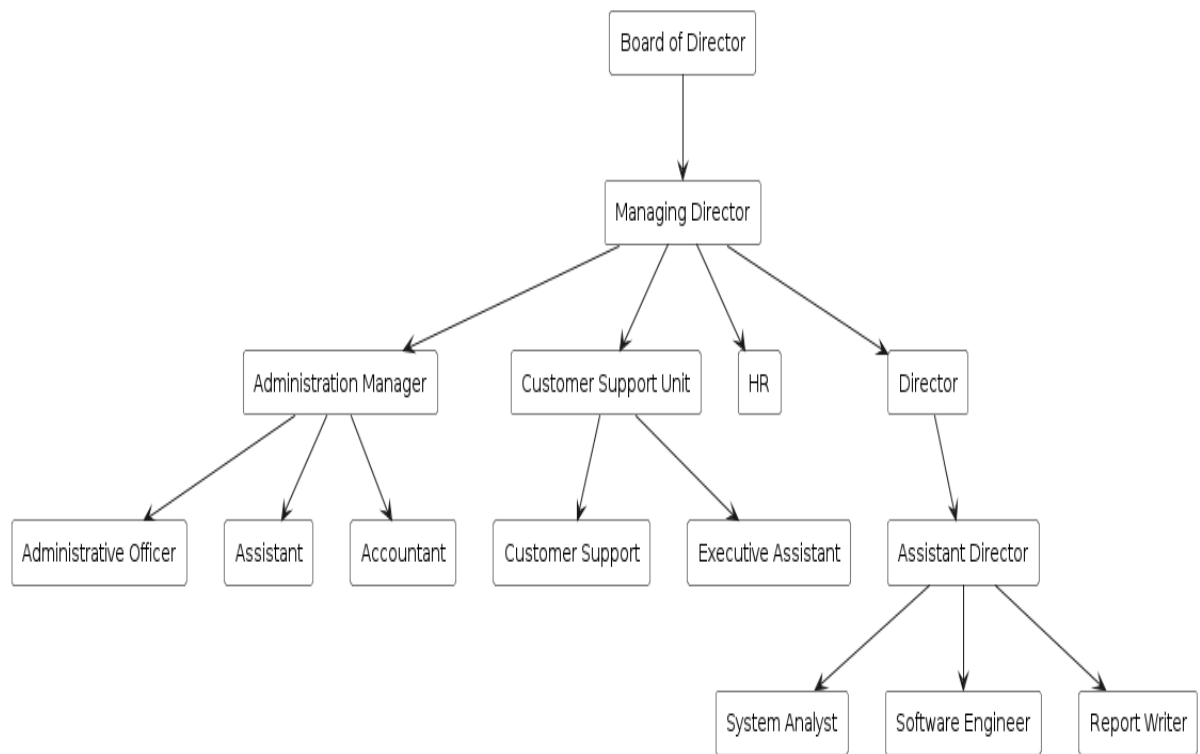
Board of Director

Managing Director

Administration Manager

Customer Support Unit

HR

Director

Administrative Officer

Assistant

Accountant

Customer Support

Executive Assistant

Assistant Director

System Analyst

Software Engineer

Report Writer